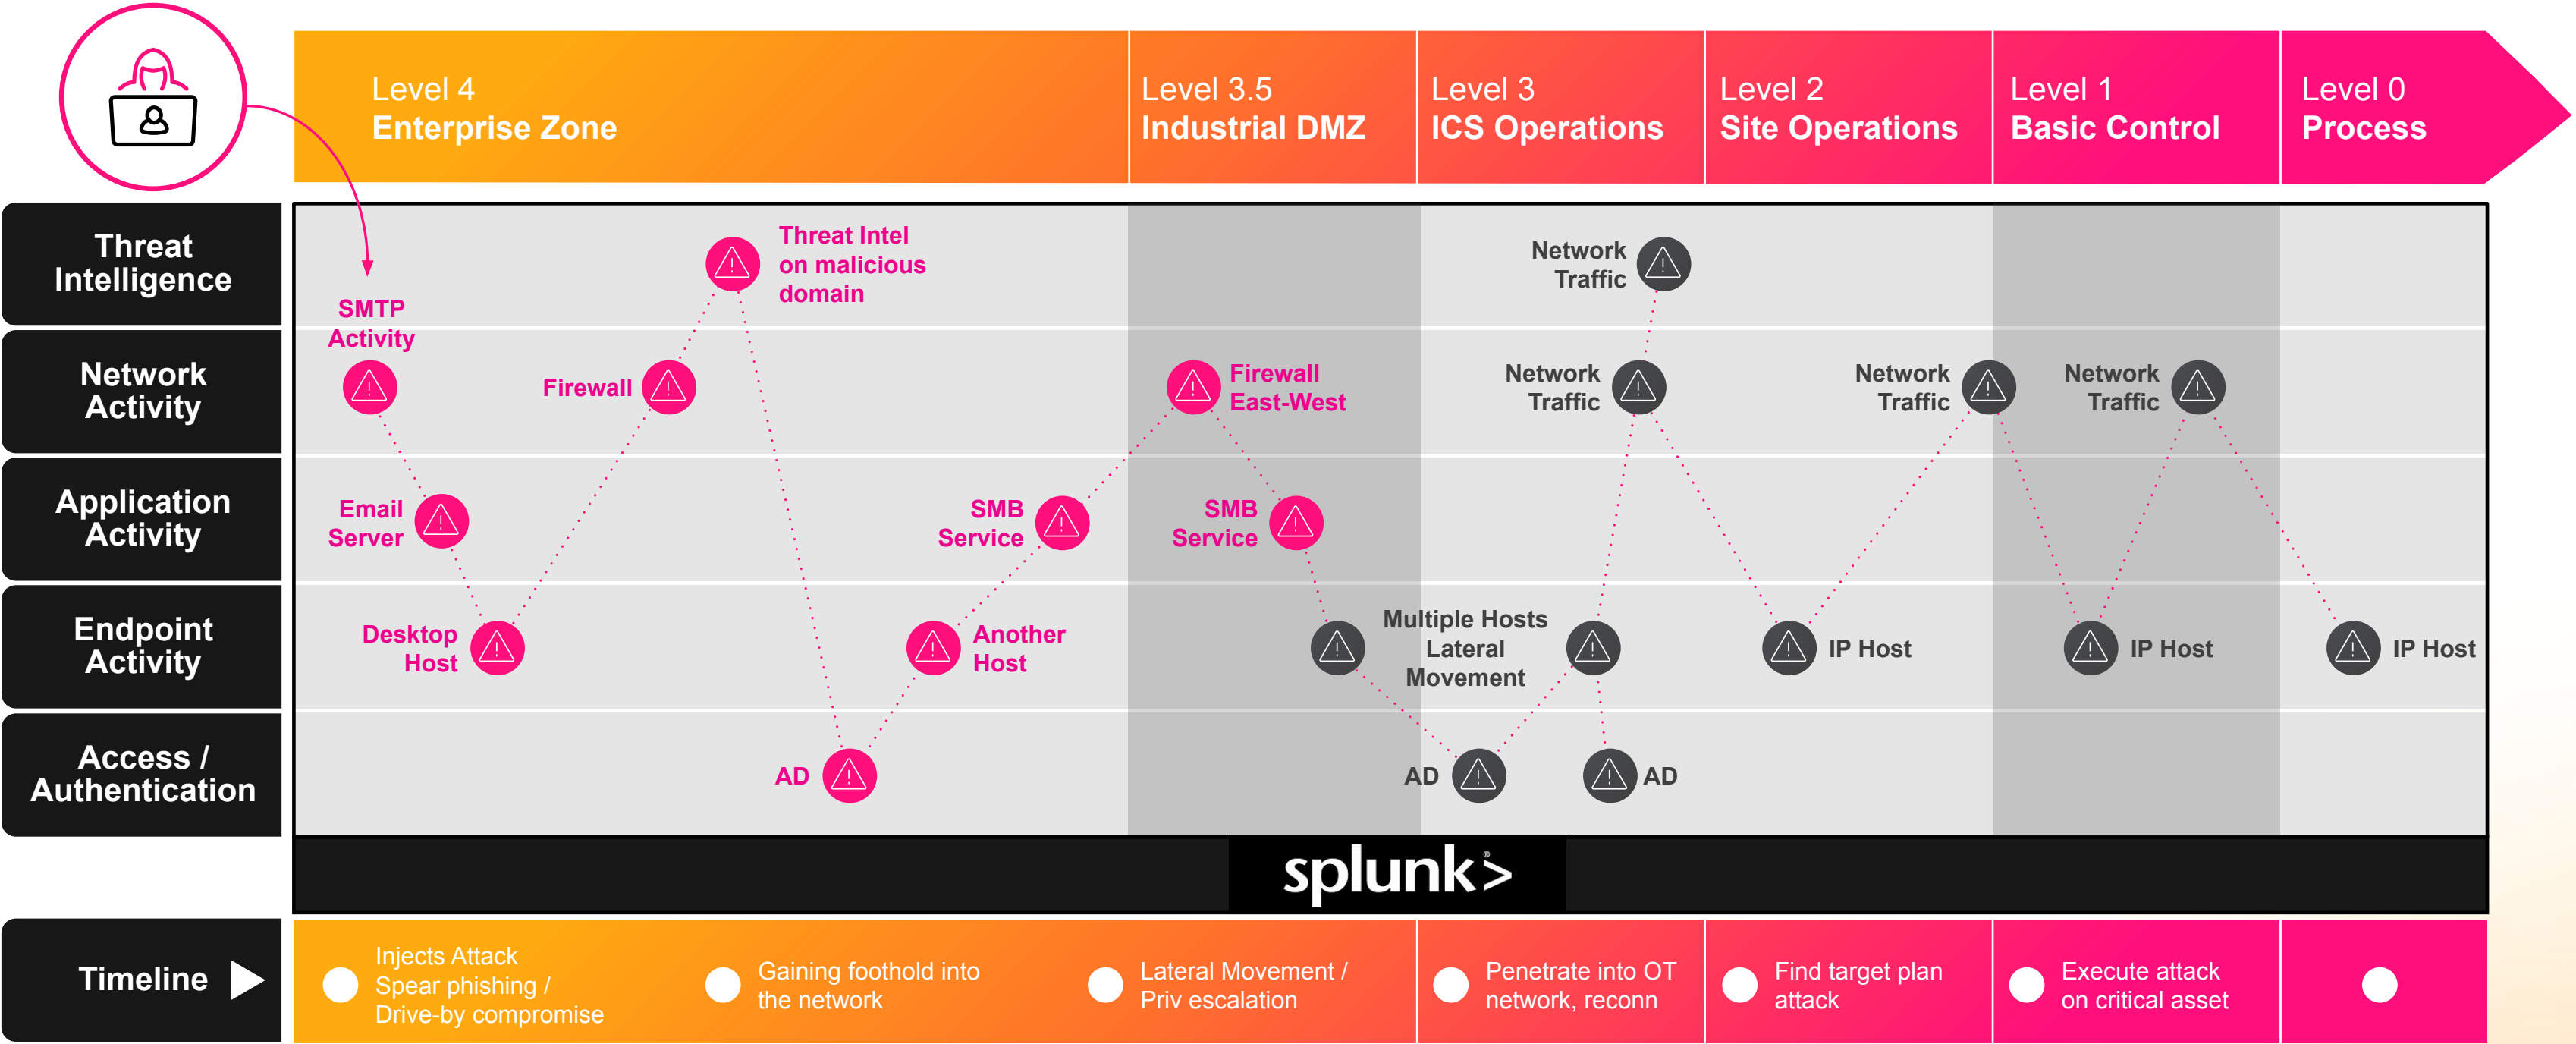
Level 4
Enterprise Zone

Level 3.5
Industrial DMZ

Level 3
ICS Operations

Level 2
Site Operations

Level 1
Basic Control

Level 0
Process

Threat Intelligence

Network Activity

Application Activity

Endpoint Activity

Access / Authentication

Threat Intel on malicious domain

SMTP Activity

Firewall

Email Server

Desktop Host

AD

SMB Service

Another Host

Firewall East-West

SMB Service

Network Traffic

Network Traffic

Multiple Hosts Lateral Movement

AD

AD

Network Traffic

IP Host

Network Traffic

IP Host

IP Host

splunk>

Timeline

Injects Attack Spear phishing / Drive-by compromise

Gaining foothold into the network

Lateral Movement / Priv escalation

Penetrate into OT network, reconn

Find target plan attack

Execute attack on critical asset